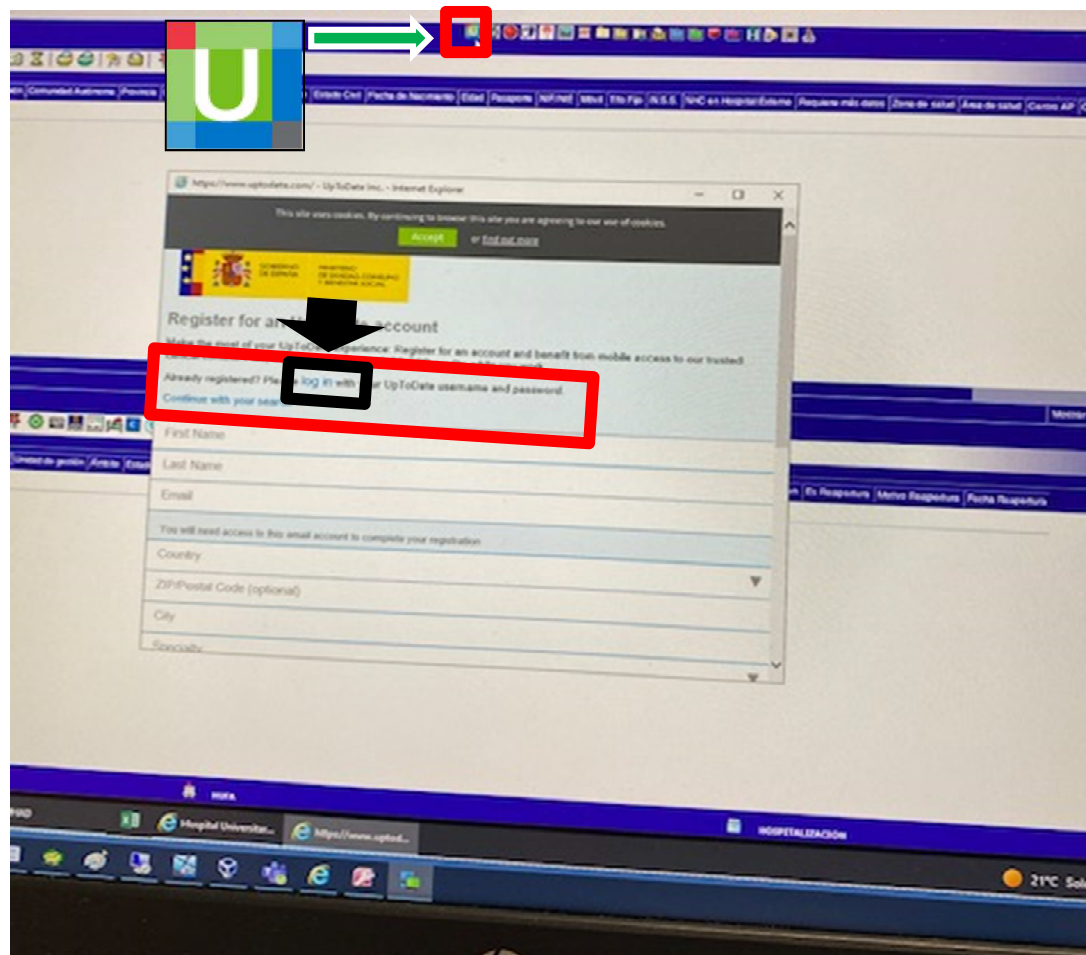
U

Comunidad Autónoma | Provincia | Estado Civil | Fecha de Nacimiento | Edad | Pasaporte | NIF/NIE | Móvil | Tlfo Fijo | N.S.S. | NHC en Hospital Externo | Requiere más datos | Zona de salud | Área de salud | Centro AP

https://www.uptodate.com/ - UpToDate Inc. - Internet Explorer

This site uses cookies. By continuing to browse this site you are agreeing to our use of cookies.

Accept or find out more

GOBIERNO DE ESPAÑA MINISTERIO DE SANIDAD, CONSUMO Y BIENESTAR SOCIAL

Register for an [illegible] account

Make the most of your UpToDate experience: Register for an account and benefit from mobile access to our trusted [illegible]

Already registered? Ple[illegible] log in with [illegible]ur UpToDate username and password.

Continue with your search

First Name

Last Name

Email

You will need access to this email account to complete your registration

Country

ZIP/Postal Code (optional)

City

Specialty

Mostrar

Unidad de gestión | Ámbito | Estad

Ex Reapertura | Motivo Reapertura | Fecha Reapertura

HUFA

Hospital Universitar...

https://www.uptod...

HOSPITALIZACIÓN

21°C Sol